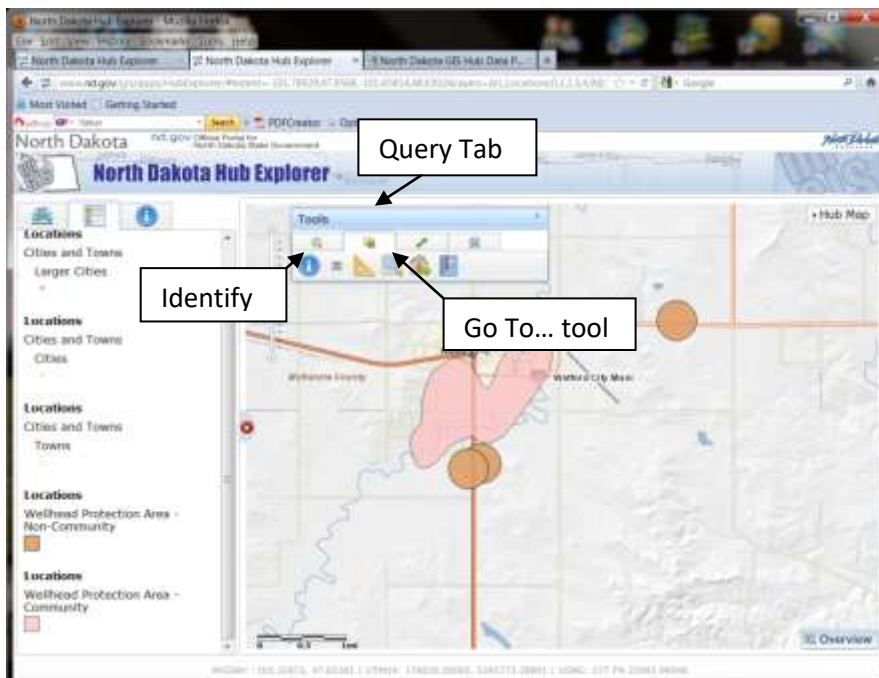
North Dakota Hub Explorer - Mozilla Firefox

North Dakota Hub Explorer | North Dakota Hub Explorer | North Dakota GIS Hub Data P...

Most Visited | Getting Started

Search | PDFCreator

North Dakota nd.gov Official Portal for North Dakota State Government

North Dakota Hub Explorer

Query Tab

Tools

Identify

Go To… tool

Hub Map

Locations
Cities and Towns
Larger Cities

Locations
Cities and Towns
Cities

Locations
Cities and Towns
Towns

Locations
Wellhead Protection Area - Non-Community

Locations
Wellhead Protection Area - Community

McKenzie County

Watford City Muni

0 0.5 1mi

Overview

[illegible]